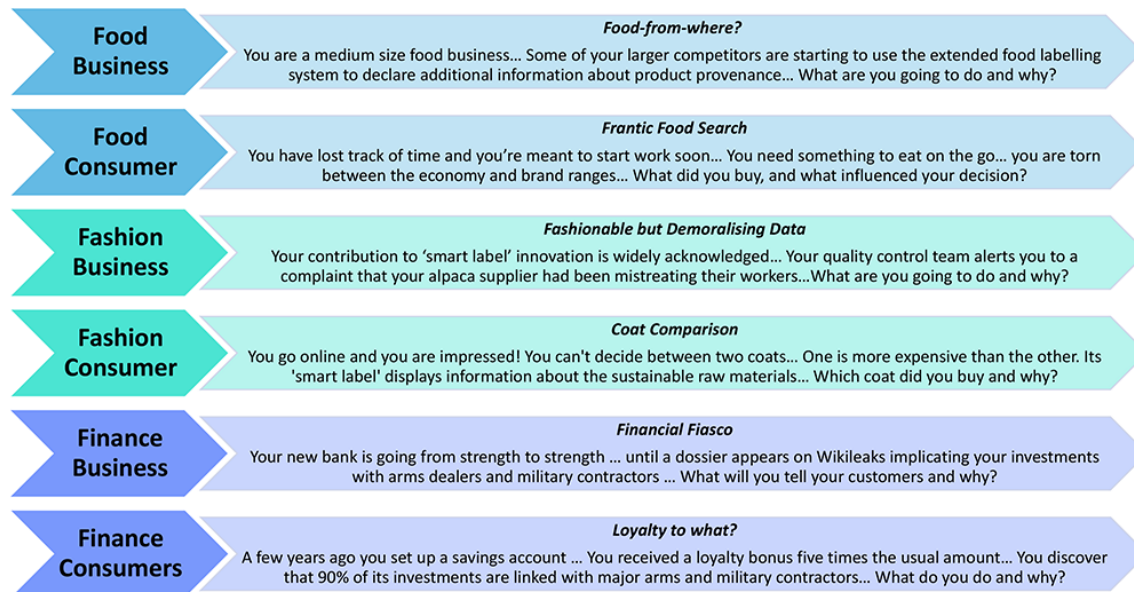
Food Business

Food-from-where?

You are a medium size food business… Some of your larger competitors are starting to use the extended food labelling system to declare additional information about product provenance… What are you going to do and why?

Food Consumer

Frantic Food Search

You have lost track of time and you're meant to start work soon… You need something to eat on the go… you are torn between the economy and brand ranges… What did you buy, and what influenced your decision?

Fashion Business

Fashionable but Demoralising Data

Your contribution to 'smart label' innovation is widely acknowledged… Your quality control team alerts you to a complaint that your alpaca supplier had been mistreating their workers…What are you going to do and why?

Fashion Consumer

Coat Comparison

You go online and you are impressed! You can't decide between two coats… One is more expensive than the other. Its 'smart label' displays information about the sustainable raw materials… Which coat did you buy and why?

Finance Business

Financial Fiasco

Your new bank is going from strength to strength … until a dossier appears on Wikileaks implicating your investments with arms dealers and military contractors … What will you tell your customers and why?

Finance Consumers

Loyalty to what?

A few years ago you set up a savings account … You received a loyalty bonus five times the usual amount… You discover that 90% of its investments are linked with major arms and military contractors… What do you do and why?